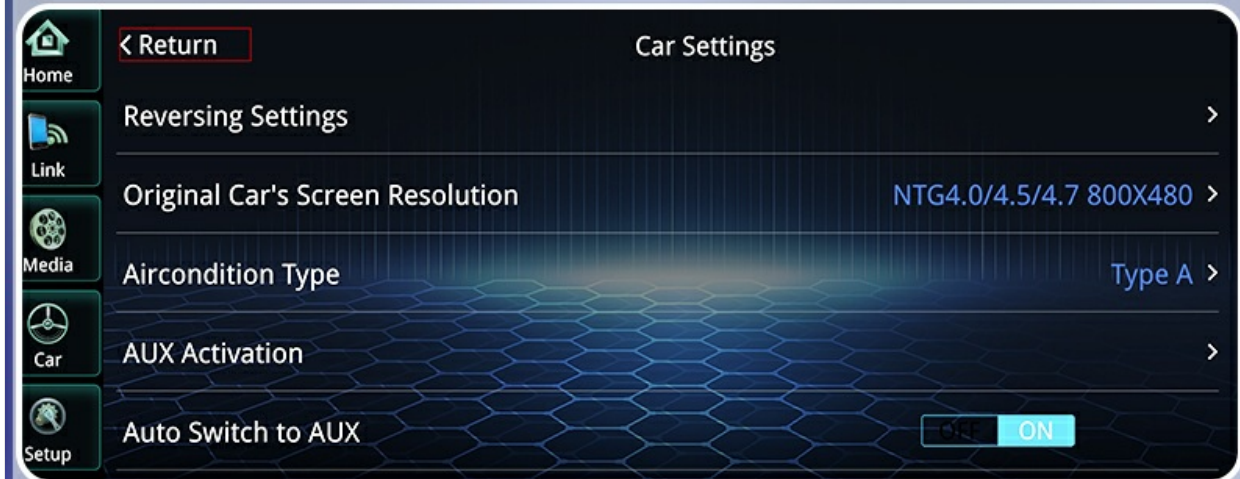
Home
Link
Media
Car
Setup

< Return
Car Settings

Reversing Settings >

Original Car's Screen Resolution NTG4.0/4.5/4.7 800X480 >

Aircondition Type Type A >

AUX Activation >

Auto Switch to AUX OFF ON